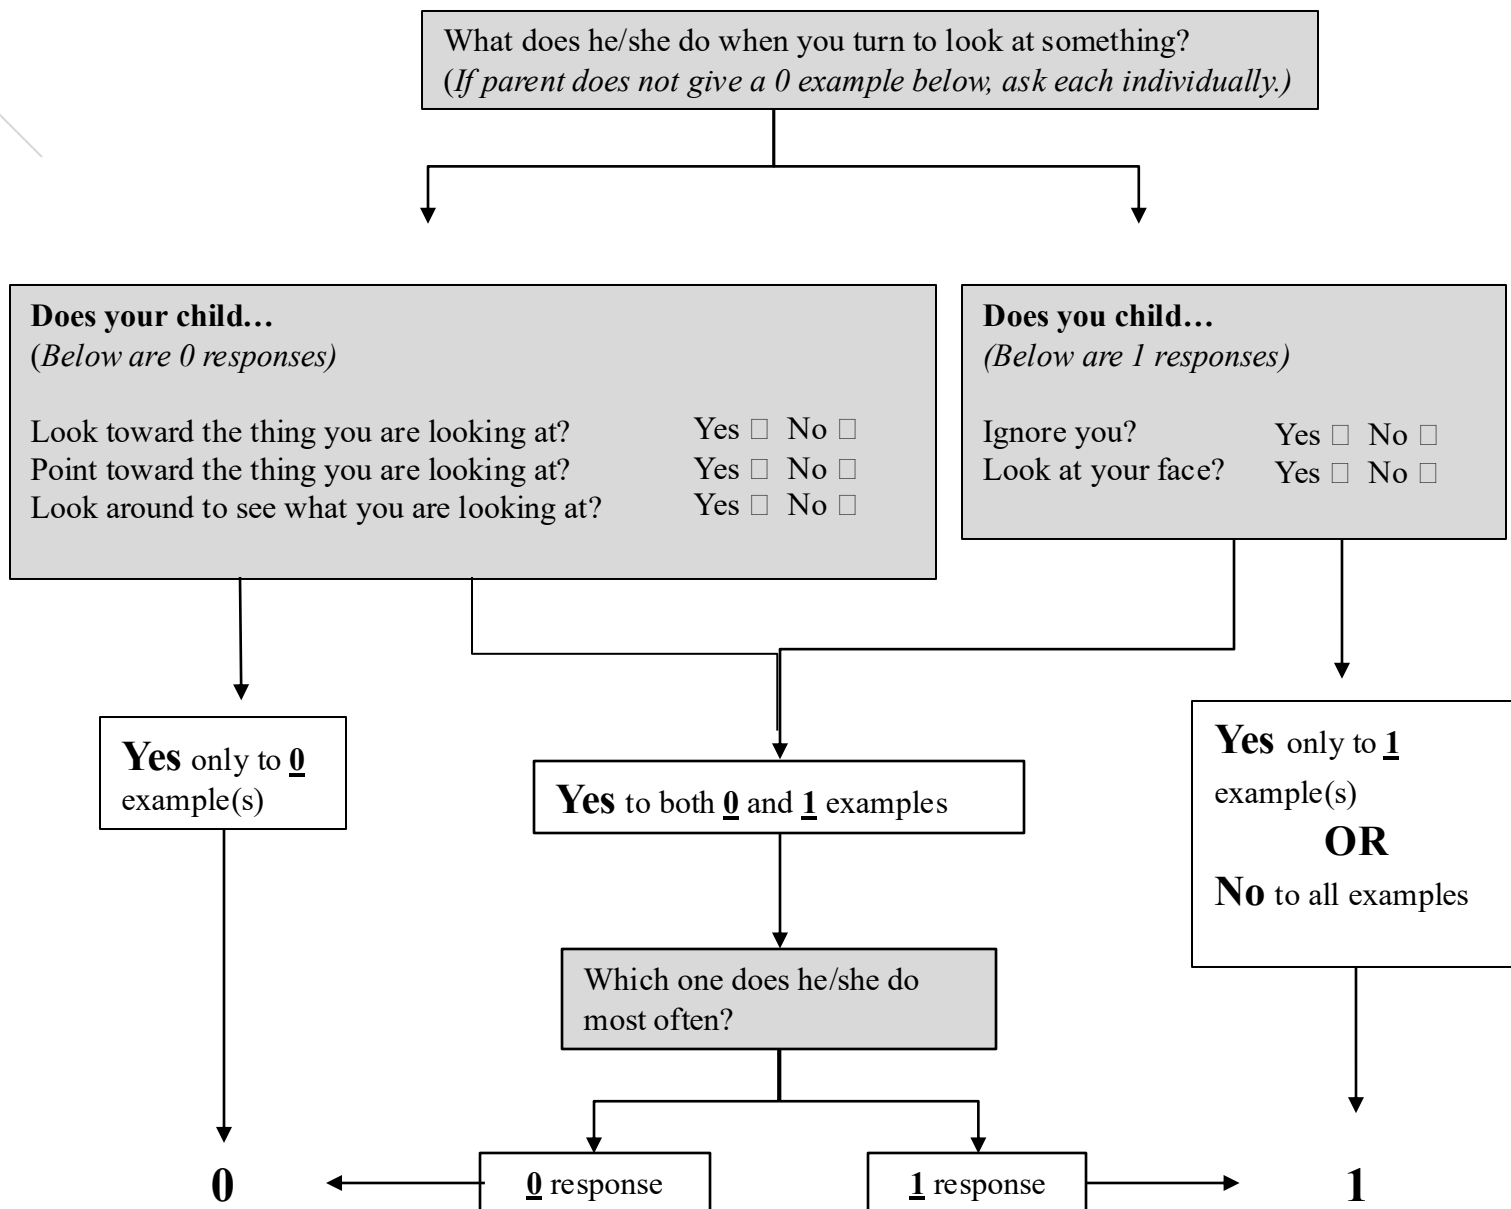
What does he/she do when you turn to look at something?
(*If parent does not give a 0 example below, ask each individually.)*

**Does your child…**
(*Below are 0 responses)*

Look toward the thing you are looking at? Yes □ No □
Point toward the thing you are looking at? Yes □ No □
Look around to see what you are looking at? Yes □ No □

**Does you child…**
*(Below are 1 responses)*

Ignore you? Yes □ No □
Look at your face? Yes □ No □

**Yes** only to **0** example(s)

**Yes** to both **0** and **1** examples

**Yes** only to **1** example(s)
**OR**
**No** to all examples

Which one does he/she do most often?

**0**

**0** response

**1** response

**1**